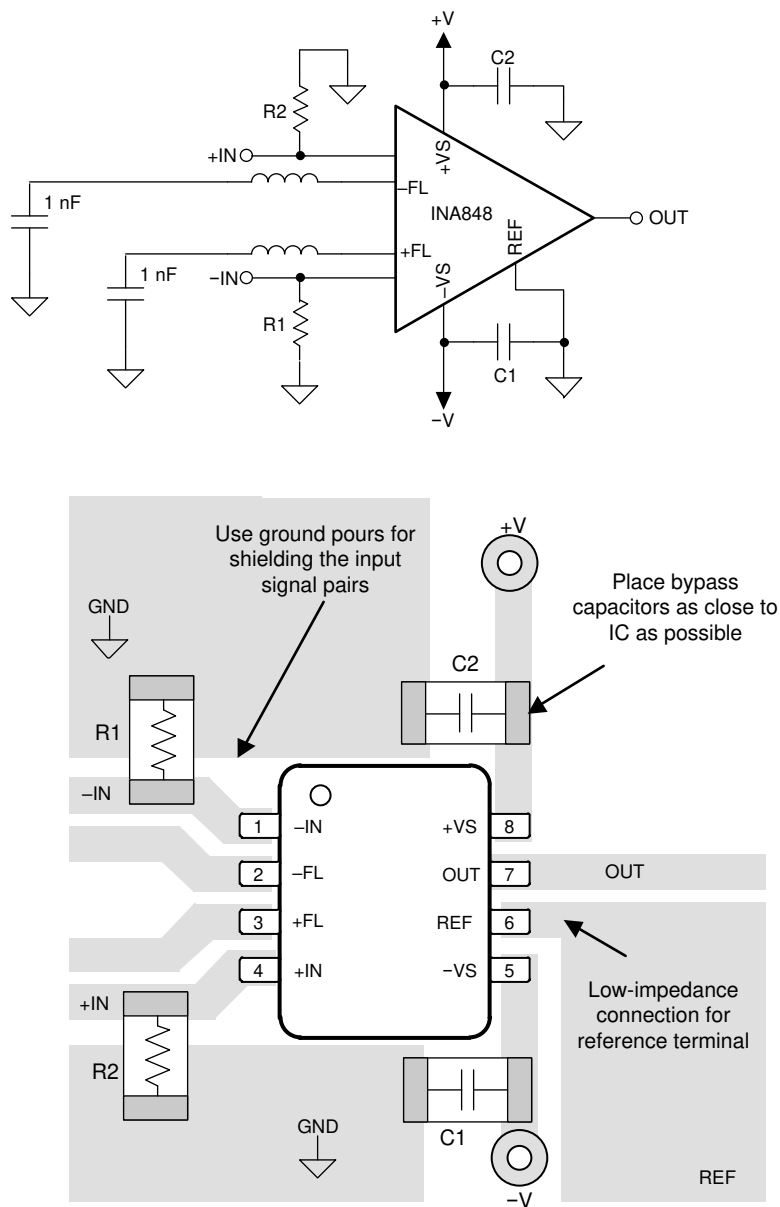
+V
C2
R2
+IN
+VS
–FL
1 nF
INA848
OUT
+FL
REF
1 nF
–IN
–VS
R1
C1
–V

Use ground pours for shielding the input signal pairs

+V

Place bypass capacitors as close to IC as possible

GND
C2
R1
–IN
1 –IN
+VS 8
2 –FL
OUT 7
OUT
3 +FL
REF 6
4 +IN
–VS 5
Low-impedance connection for reference terminal
+IN
R2
GND
C1
–V
REF